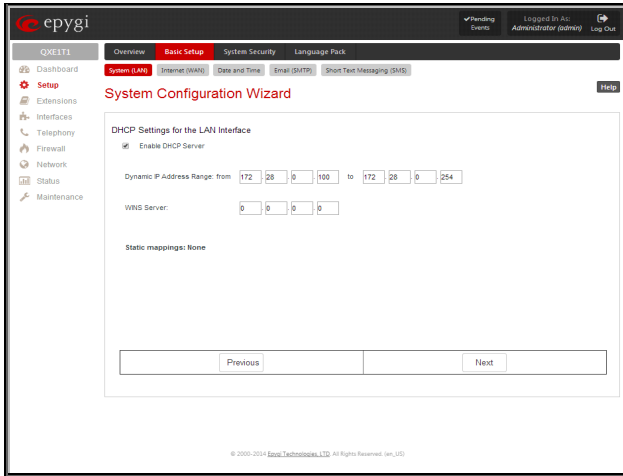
epygi

Pending Events

Logged In As: Administrator (admin)

Log Out

QXE1T1

Dashboard
Setup
Extensions
Interfaces
Telephony
Firewall
Network
Status
Maintenance

Overview | Basic Setup | System Security | Language Pack

System (LAN) | Internet (WAN) | Date and Time | Email (SMTP) | Short Text Messaging (SMS)

Help

System Configuration Wizard

DHCP Settings for the LAN Interface

Enable DHCP Server

Dynamic IP Address Range: from 172 . 28 . 0 . 100 to 172 . 28 . 0 . 254

WINS Server: 0 . 0 . 0 . 0

Static mappings: None

Previous

Next

© 2000-2014 Epygi Technologies, LTD. All Rights Reserved. (en_US)